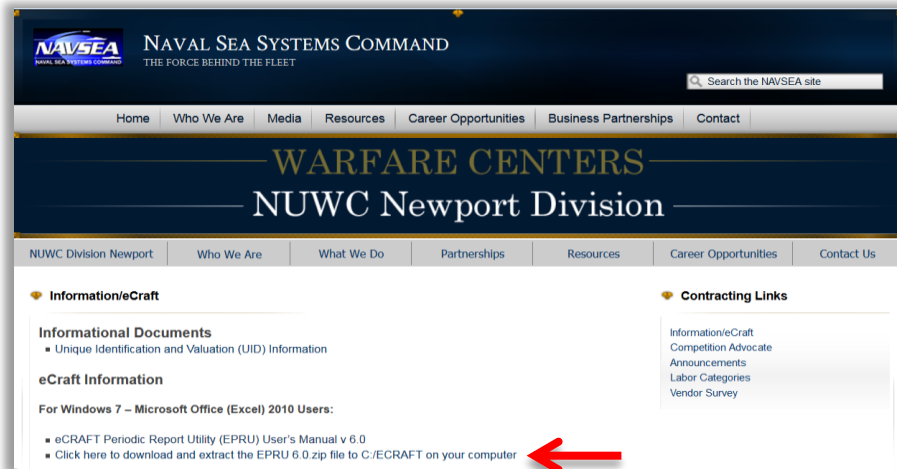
NAVSEA
NAVAL SEA SYSTEMS COMMAND

NAVAL SEA SYSTEMS COMMAND
THE FORCE BEHIND THE FLEET

Search the NAVSEA site

Home | Who We Are | Media | Resources | Career Opportunities | Business Partnerships | Contact

WARFARE CENTERS
NUWC Newport Division

NUWC Division Newport | Who We Are | What We Do | Partnerships | Resources | Career Opportunities | Contact Us

Information/eCraft

Informational Documents
- Unique Identification and Valuation (UID) Information

eCraft Information

For Windows 7 – Microsoft Office (Excel) 2010 Users:

- eCRAFT Periodic Report Utility (EPRU) User's Manual v 6.0
- Click here to download and extract the EPRU 6.0.zip file to C:/ECRAFT on your computer

Contracting Links

Information/eCraft
Competition Advocate
Announcements
Labor Categories
Vendor Survey